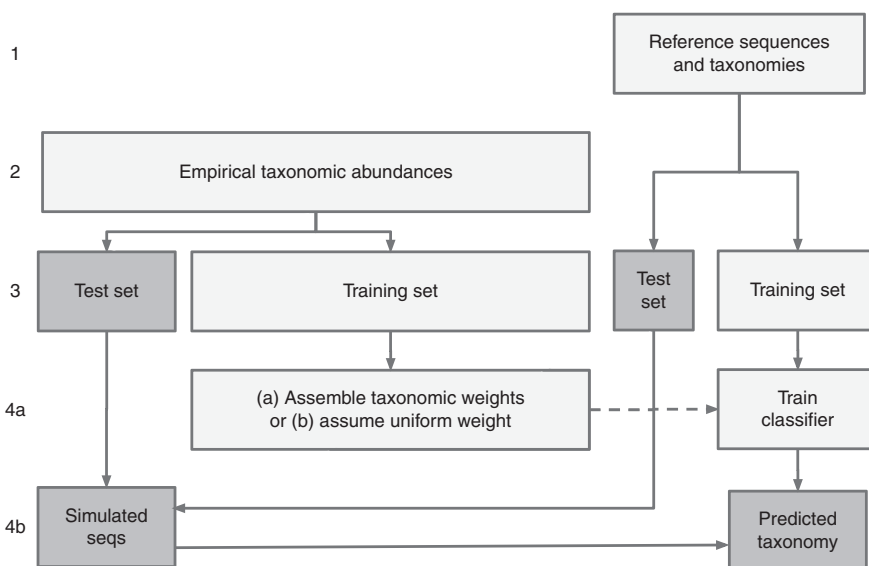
1

Reference sequences and taxonomies

2

Empirical taxonomic abundances

3

Test set

Training set

Test set

Training set

4a

(a) Assemble taxonomic weights or (b) assume uniform weight

Train classifier

4b

Simulated seqs

Predicted taxonomy